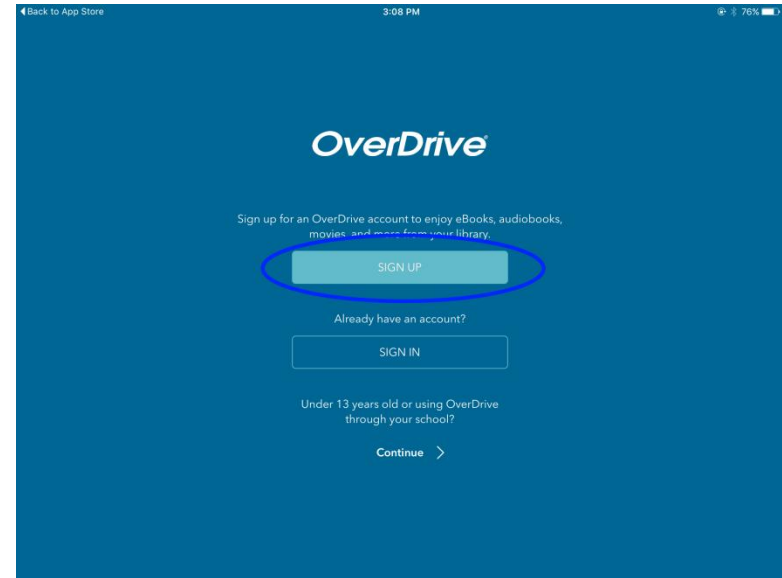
◀ Back to App Store
3:08 PM
76%

OverDrive

Sign up for an OverDrive account to enjoy eBooks, audiobooks, movies, and more from your library.

SIGN UP

Already have an account?

SIGN IN

Under 13 years old or using OverDrive through your school?

Continue >